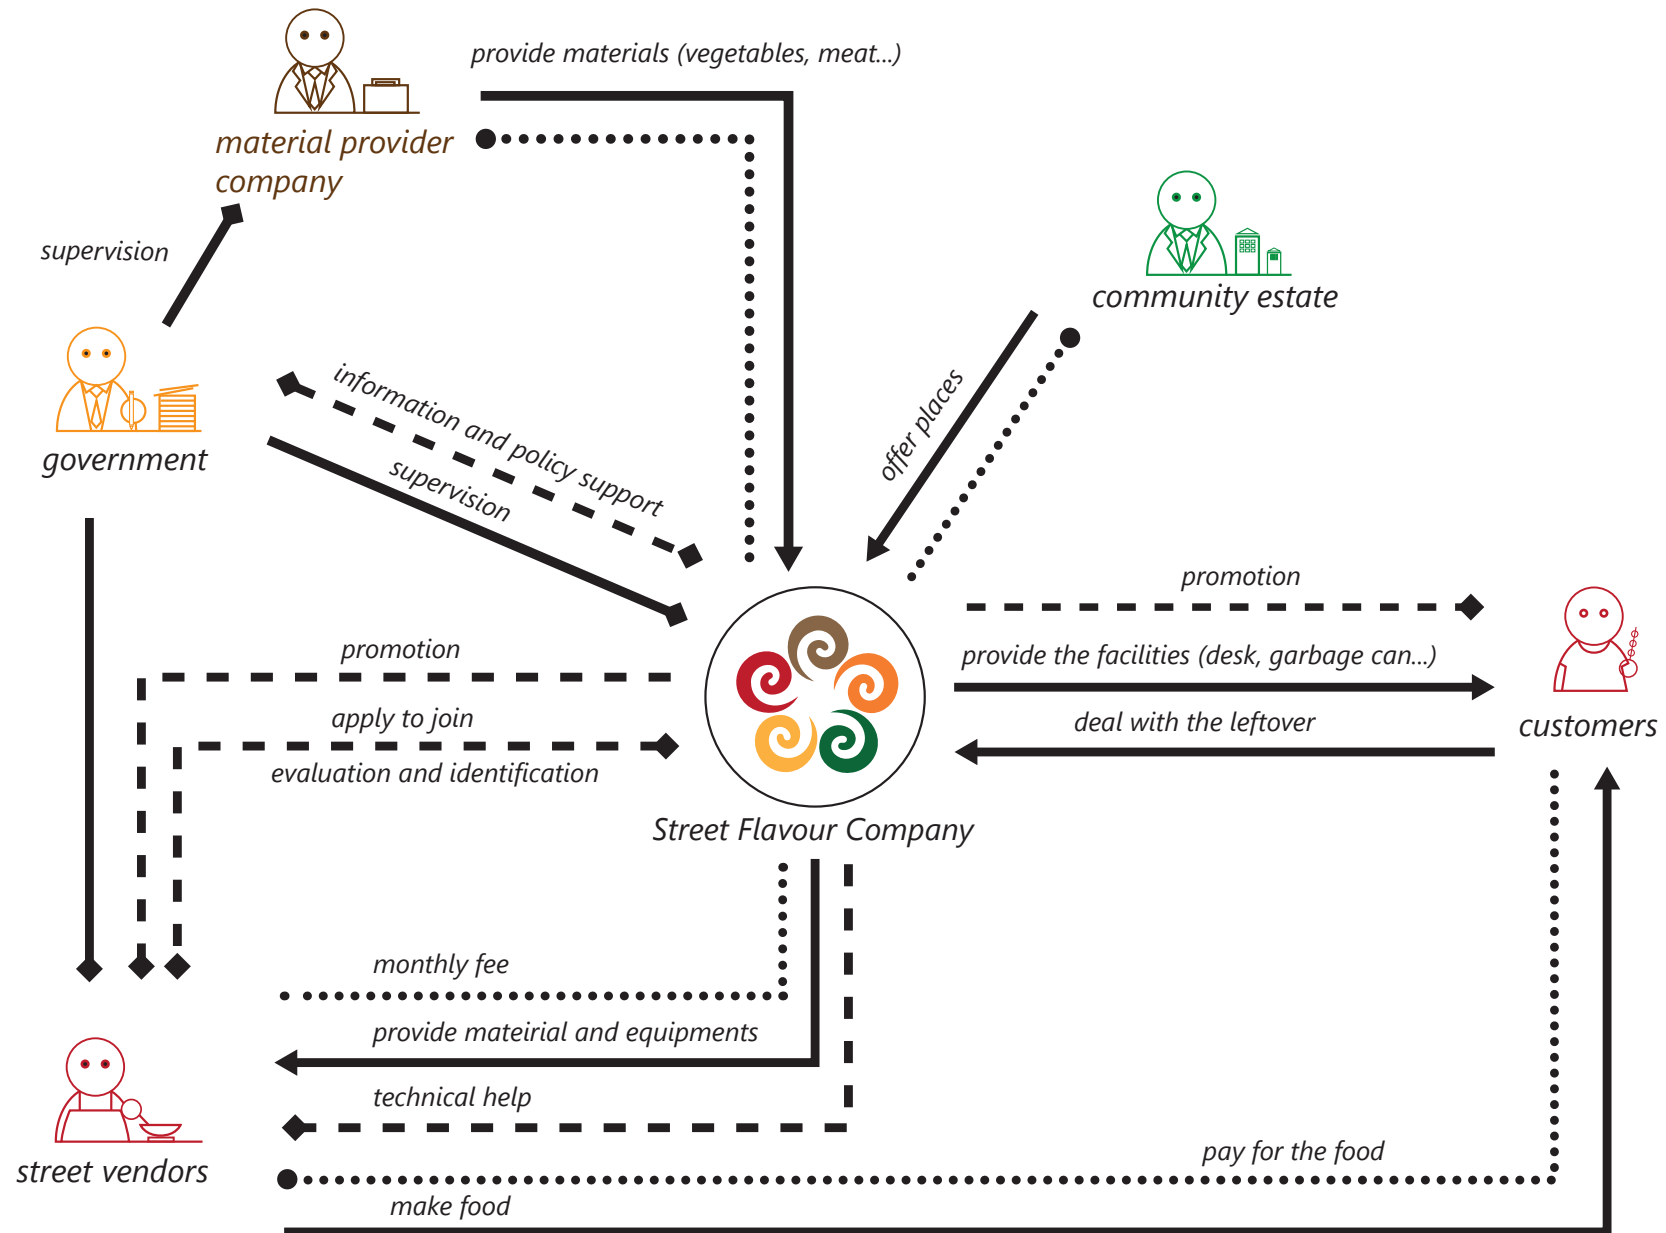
provide materials (vegetables, meat...)

material provider company

supervision

community estate

government

information and policy support

supervision

offer places

promotion

provide the facilities (desk, garbage can...)

customers

deal with the leftover

promotion

apply to join

evaluation and identification

Street Flavour Company

monthly fee

provide mateirial and equipments

technical help

street vendors

pay for the food

make food